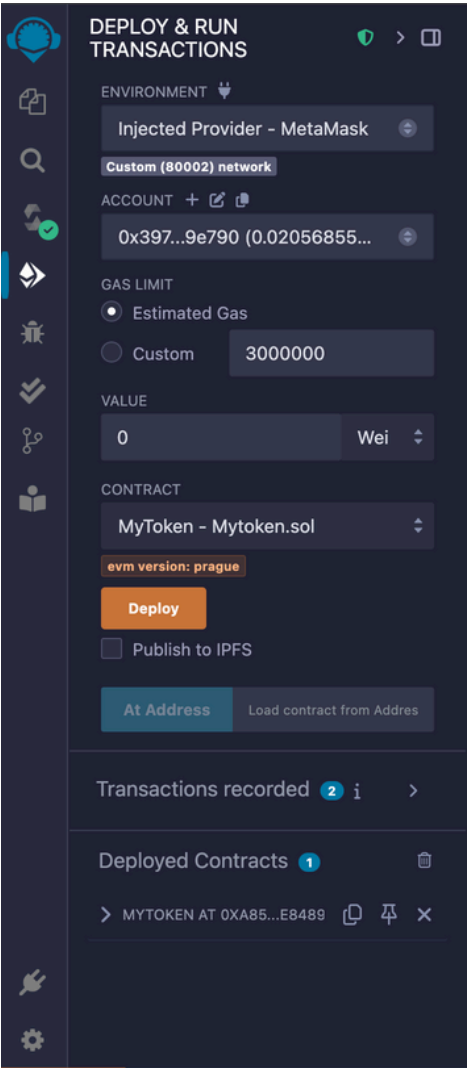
DEPLOY & RUN TRANSACTIONS

ENVIRONMENT

Injected Provider - MetaMask

Custom (80002) network

ACCOUNT

0x397...9e790 (0.02056855...

GAS LIMIT

Estimated Gas

Custom 3000000

VALUE

0 Wei

CONTRACT

MyToken - Mytoken.sol

evm version: prague

Deploy

Publish to IPFS

At Address Load contract from Addres

Transactions recorded 2 i

Deployed Contracts 1

MYTOKEN AT 0XA85...E8489